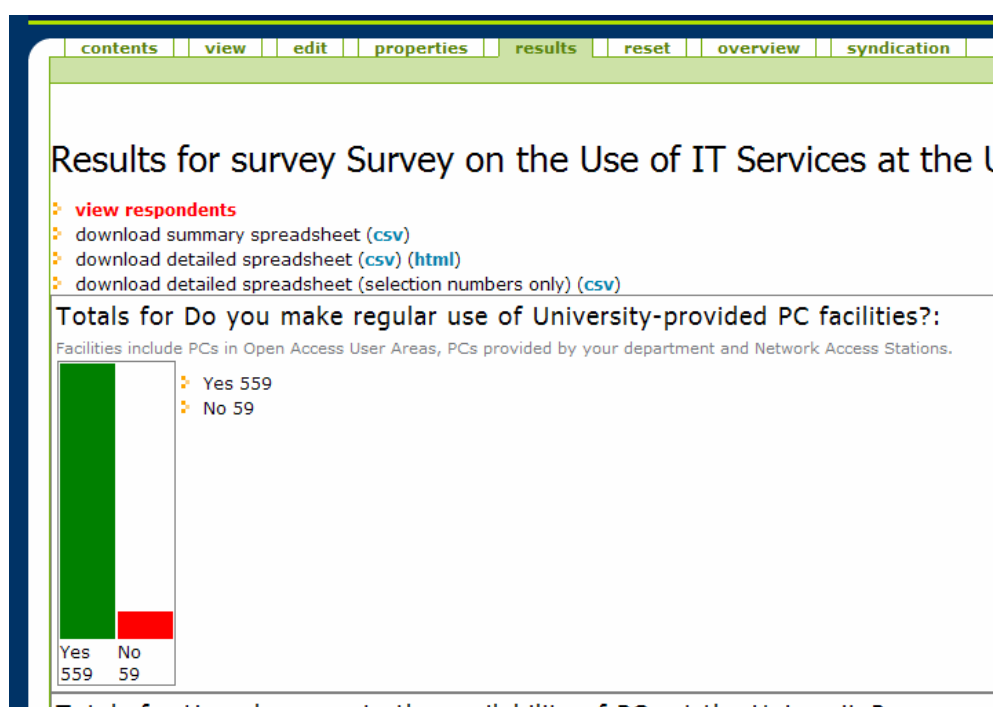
contents | view | edit | properties | results | reset | overview | syndication

Results for survey Survey on the Use of IT Services at the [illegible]

view respondents
download summary spreadsheet (csv)
download detailed spreadsheet (csv) (html)
download detailed spreadsheet (selection numbers only) (csv)

Totals for Do you make regular use of University-provided PC facilities?:

Facilities include PCs in Open Access User Areas, PCs provided by your department and Network Access Stations.

Yes 559
No 59

Yes 559
No 59

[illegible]